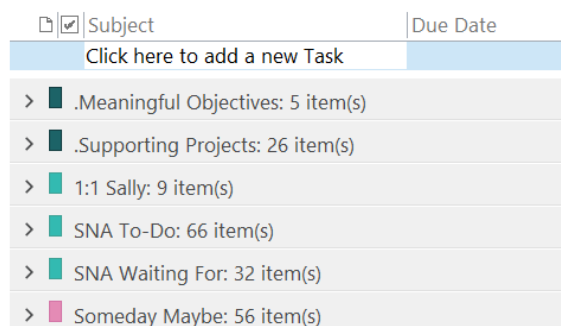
Subject | Due Date

Click here to add a new Task

.Meaningful Objectives: 5 item(s)

.Supporting Projects: 26 item(s)

1:1 Sally: 9 item(s)

SNA To-Do: 66 item(s)

SNA Waiting For: 32 item(s)

Someday Maybe: 56 item(s)